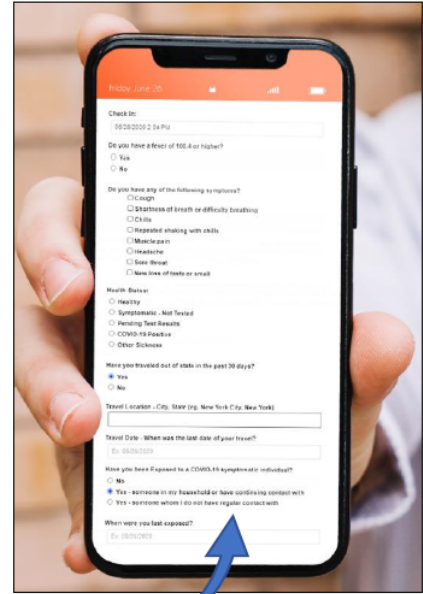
friday June 26

Check In:

06/26/2020 2:04 PM

Do you have a fever of 100.4 or higher?

Yes

No

Do you have any of the following symptoms?

Cough

Shortness of breath or difficulty breathing

Chills

Repeated shaking with chills

Muscle pain

Headache

Sore throat

New loss of taste or smell

Health Status

Healthy

Symptomatic - Not Tested

Pending Test Results

COVID-19 Positive

Other Sickness

Have you traveled out of state in the past 30 days?

Yes

No

Travel Location - City, State (eg. New York City, New York)

Travel Date - When was the last date of your travel?

Ex: 06/26/2020

Have you been Exposed to a COVID-19 symptomatic individual?

No

Yes - someone in my household or have continuing contact with

Yes - someone whom I do not have regular contact with

When were you last exposed?

Ex: 06/26/2020